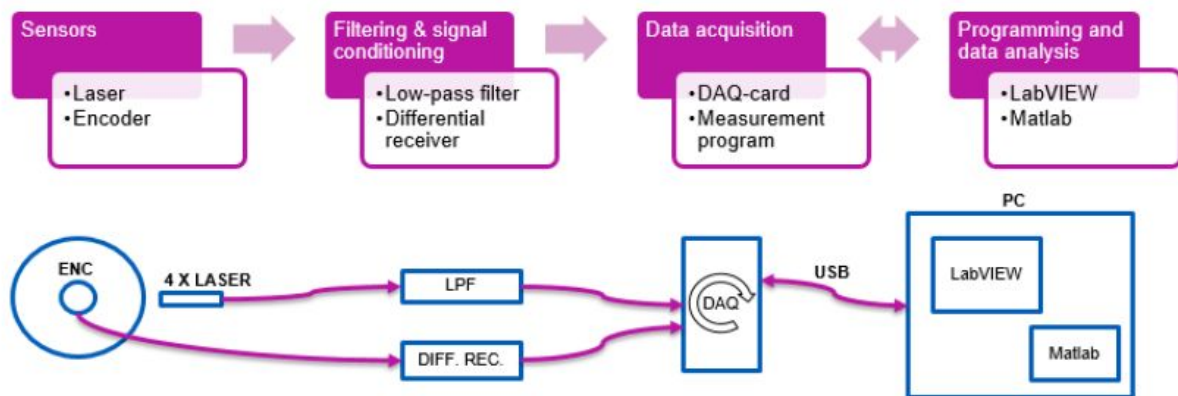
Sensors

•Laser
•Encoder

Filtering & signal conditioning

•Low-pass filter
•Differential receiver

Data acquisition

•DAQ-card
•Measurement program

Programming and data analysis

•LabVIEW
•Matlab

ENC

4 X LASER

LPF

DIFF. REC.

DAQ

USB

PC

LabVIEW

Matlab